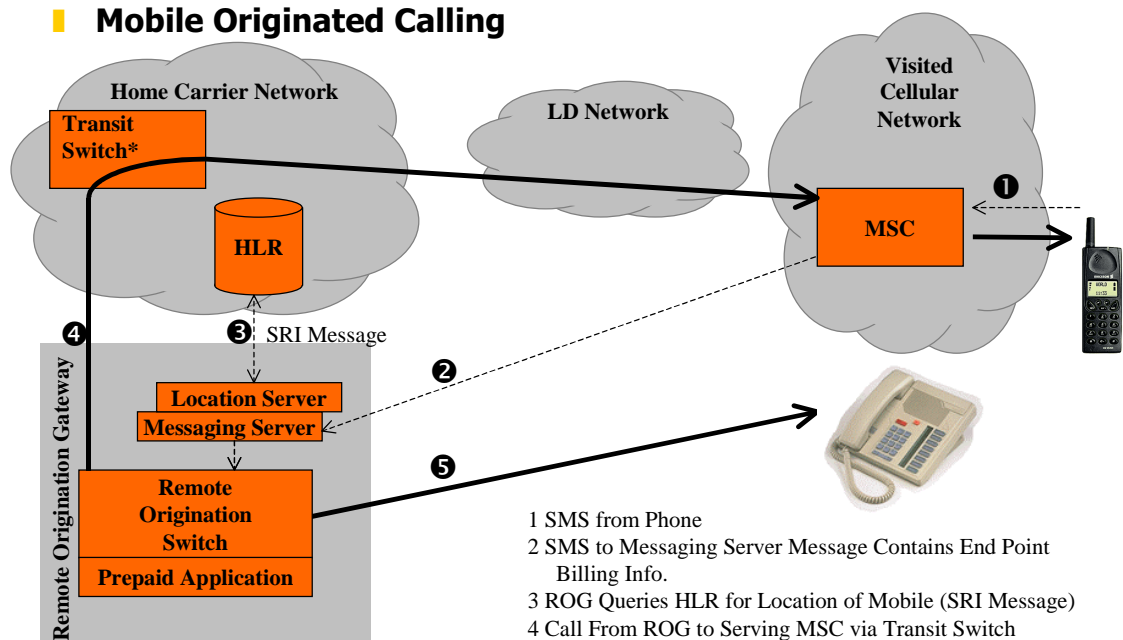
Mobile Originated Calling

Home Carrier Network

Transit Switch*

HLR

LD Network

Visited Cellular Network

MSC

❶

❸ SRI Message

❹

❷

Remote Origination Gateway

Location Server

Messaging Server

❺

Remote Origination Switch

Prepaid Application

1 SMS from Phone
2 SMS to Messaging Server Message Contains End Point Billing Info.
3 ROG Queries HLR for Location of Mobile (SRI Message)
4 Call From ROG to Serving MSC via Transit Switch